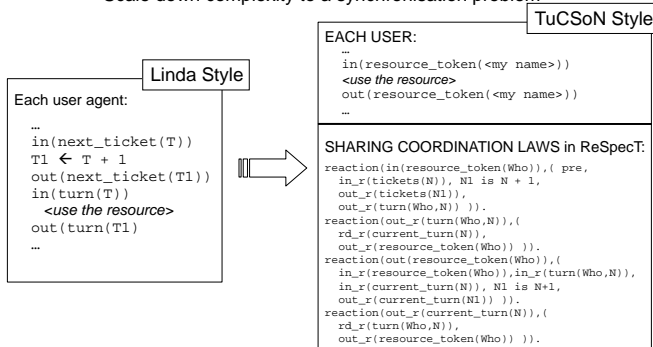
Scale down complexity to a synchronisation problem

Linda Style

Each user agent:

…
in(next_ticket(T))
T1 $\leftarrow$ T + 1
out(next_ticket(T1))
in(turn(T))
<use the resource>
out(turn(T1)
…

TuCSoN Style

EACH USER:
…
in(resource_token(<my name>))
<use the resource>
out(resource_token(<my name>))
…

SHARING COORDINATION LAWS in ReSpecT:
reaction(in(resource_token(Who)),( pre,
in_r(tickets(N)), N1 is N + 1,
out_r(tickets(N1)),
out_r(turn(Who,N)) )).
reaction(out_r(turn(Who,N)),(
rd_r(current_turn(N)),
out_r(resource_token(Who)) )).
reaction(out(resource_token(Who)),(
in_r(resource_token(Who)),in_r(turn(Who,N)),
in_r(current_turn(N)), N1 is N+1,
out_r(current_turn(N1)) )).
reaction(out_r(current_turn(N)),(
rd_r(turn(Who,N)),
out_r(resource_token(Who)) )).